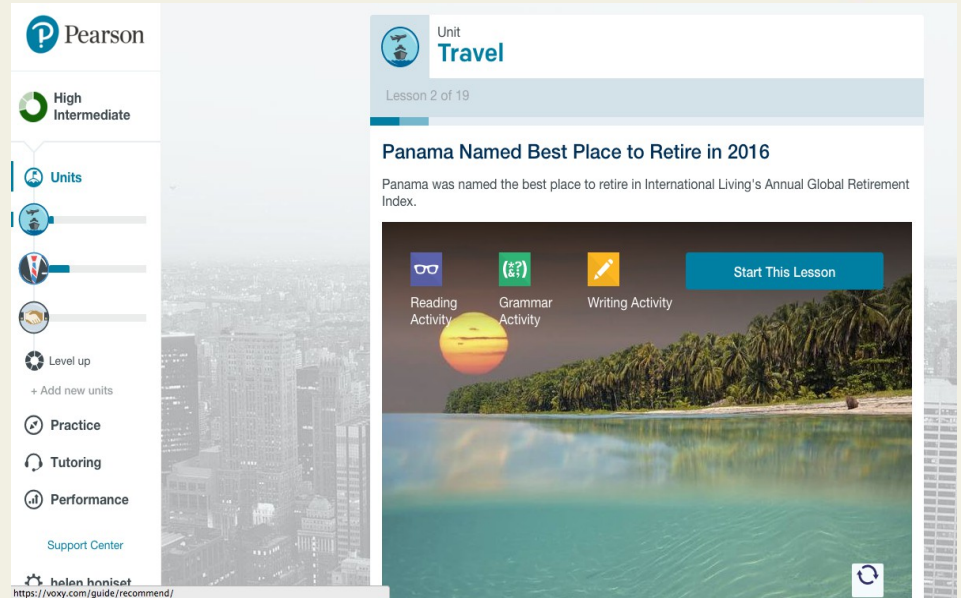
Pearson

High Intermediate

Units

Level up

+ Add new units

Practice

Tutoring

Performance

Support Center

helen honiset

https://voxy.com/guide/recommend/

Unit
Travel

Lesson 2 of 19

Panama Named Best Place to Retire in 2016

Panama was named the best place to retire in International Living's Annual Global Retirement Index.

Reading Activity

Grammar Activity

Writing Activity

Start This Lesson